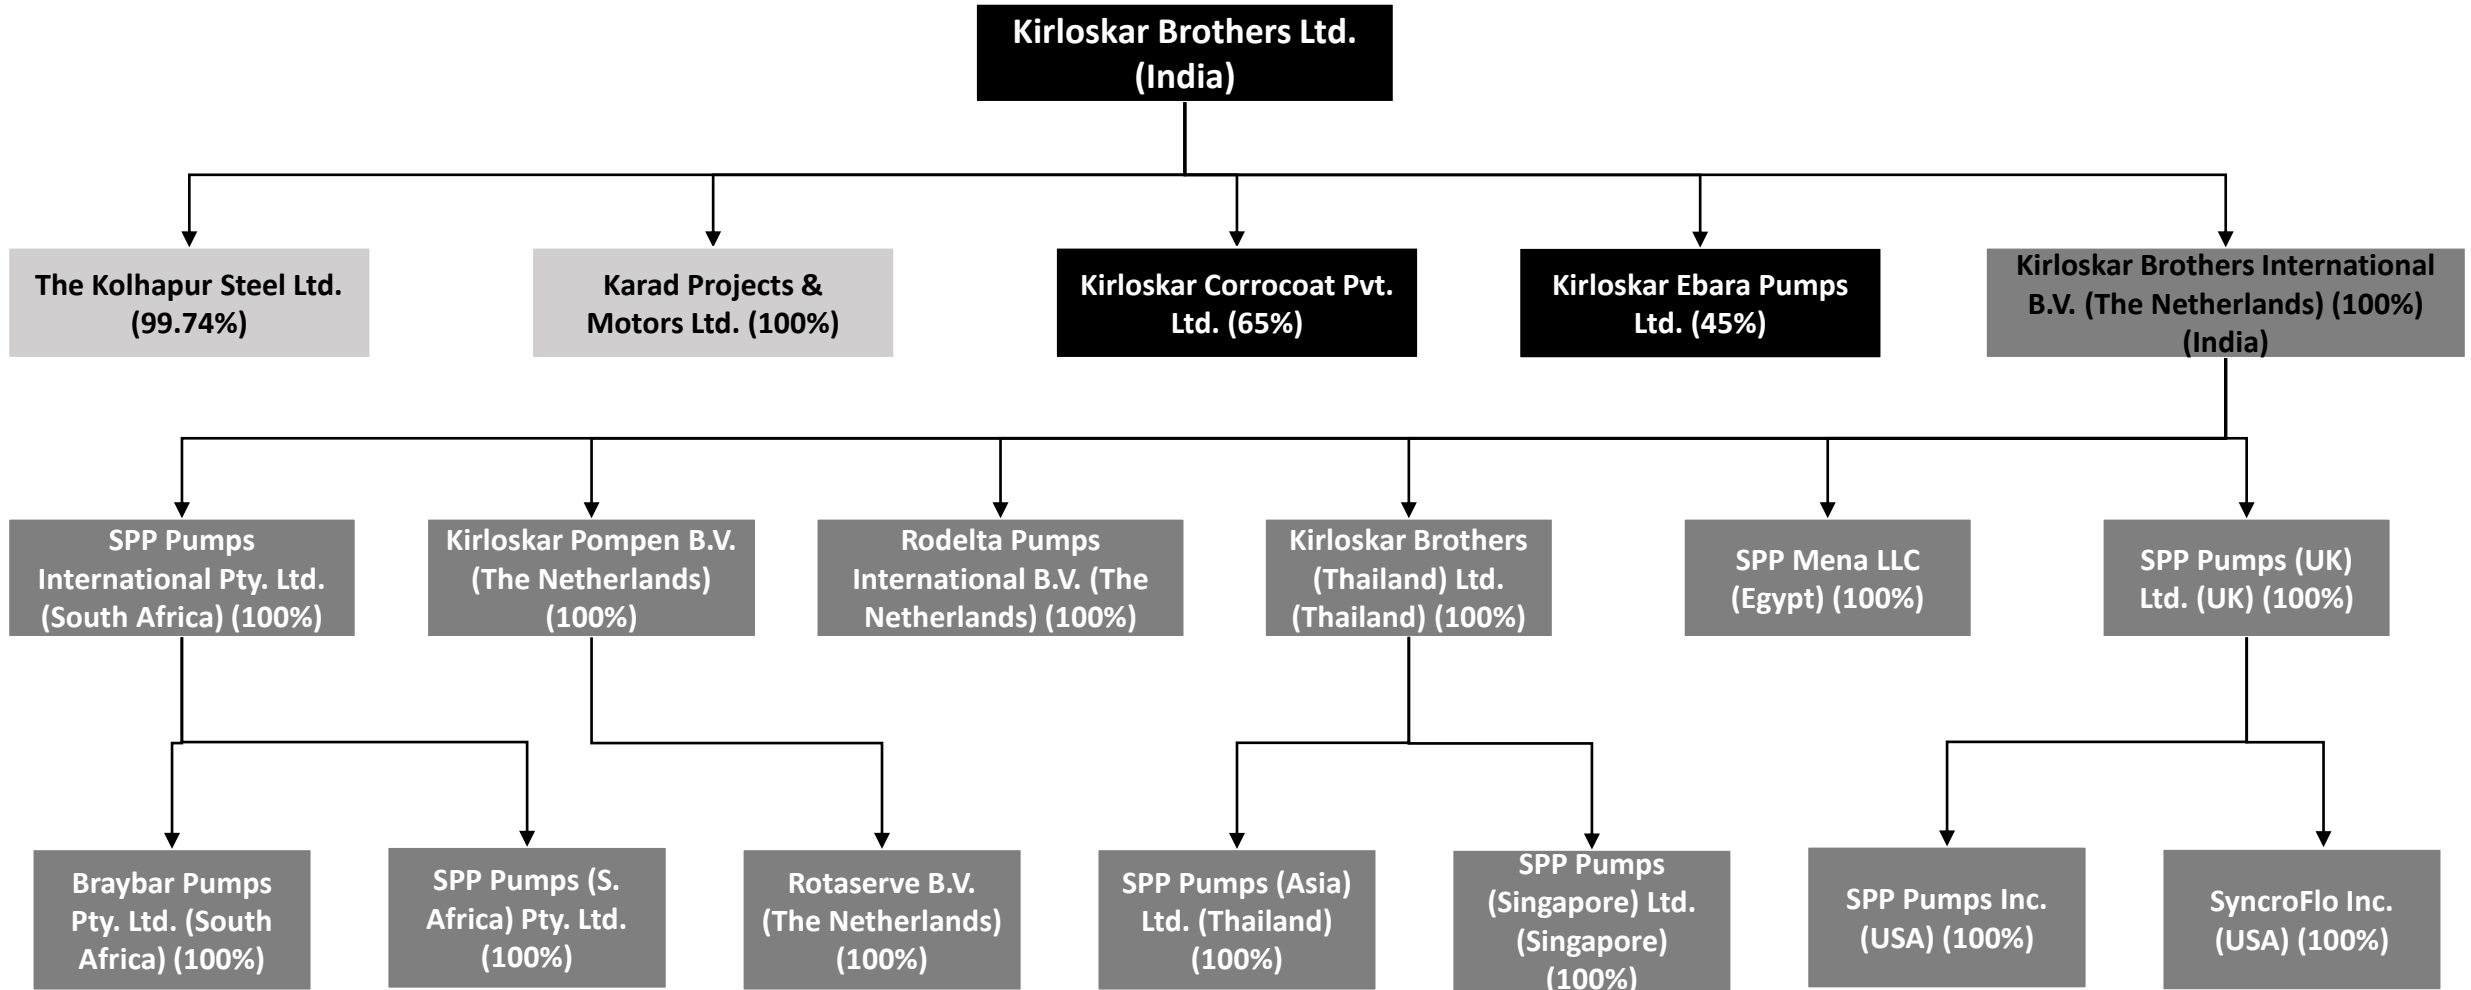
Kirloskar Brothers Ltd. (India)

The Kolhapur Steel Ltd. (99.74%)

Karad Projects & Motors Ltd. (100%)

Kirloskar Corrocoat Pvt. Ltd. (65%)

Kirloskar Ebara Pumps Ltd. (45%)

Kirloskar Brothers International B.V. (The Netherlands) (100%) (India)

SPP Pumps International Pty. Ltd. (South Africa) (100%)

Kirloskar Pompen B.V. (The Netherlands) (100%)

Rodelta Pumps International B.V. (The Netherlands) (100%)

Kirloskar Brothers (Thailand) Ltd. (Thailand) (100%)

SPP Mena LLC (Egypt) (100%)

SPP Pumps (UK) Ltd. (UK) (100%)

Braybar Pumps Pty. Ltd. (South Africa) (100%)

SPP Pumps (S. Africa) Pty. Ltd. (100%)

Rotaserve B.V. (The Netherlands) (100%)

SPP Pumps (Asia) Ltd. (Thailand) (100%)

SPP Pumps (Singapore) Ltd. (Singapore) (100%)

SPP Pumps Inc. (USA) (100%)

SyncroFlo Inc. (USA) (100%)